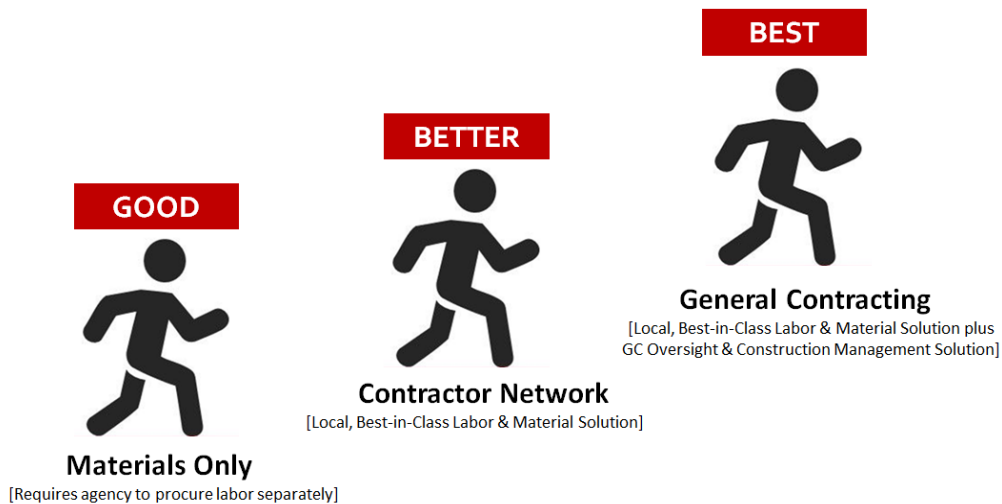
BEST

BETTER

GOOD

General Contracting
[Local, Best-in-Class Labor & Material Solution plus GC Oversight & Construction Management Solution]

Contractor Network
[Local, Best-in-Class Labor & Material Solution]

Materials Only
[Requires agency to procure labor separately]